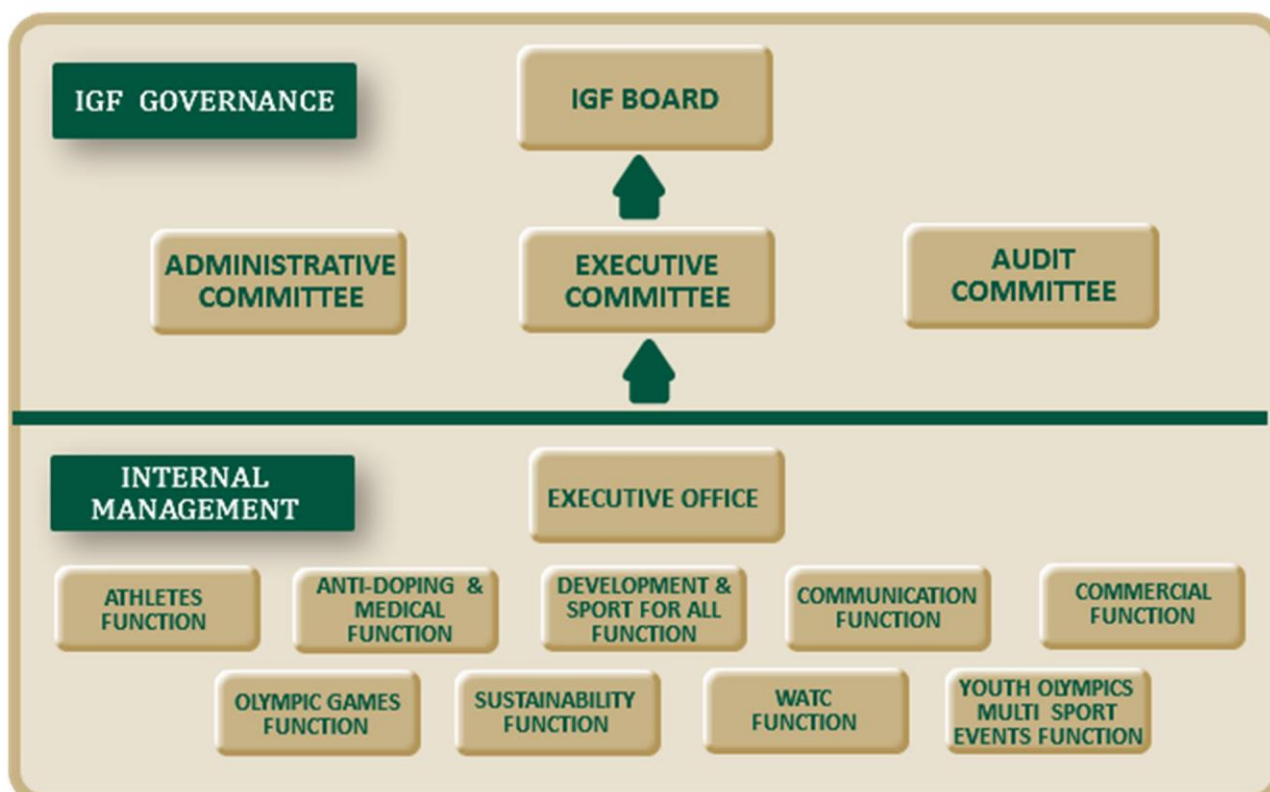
IGF GOVERNANCE

IGF BOARD

ADMINISTRATIVE COMMITTEE

EXECUTIVE COMMITTEE

AUDIT COMMITTEE

INTERNAL MANAGEMENT

EXECUTIVE OFFICE

ATHLETES FUNCTION

ANTI-DOPING & MEDICAL FUNCTION

DEVELOPMENT & SPORT FOR ALL FUNCTION

COMMUNICATION FUNCTION

COMMERCIAL FUNCTION

OLYMPIC GAMES FUNCTION

SUSTAINABILITY FUNCTION

WATC FUNCTION

YOUTH OLYMPICS MULTI SPORT EVENTS FUNCTION